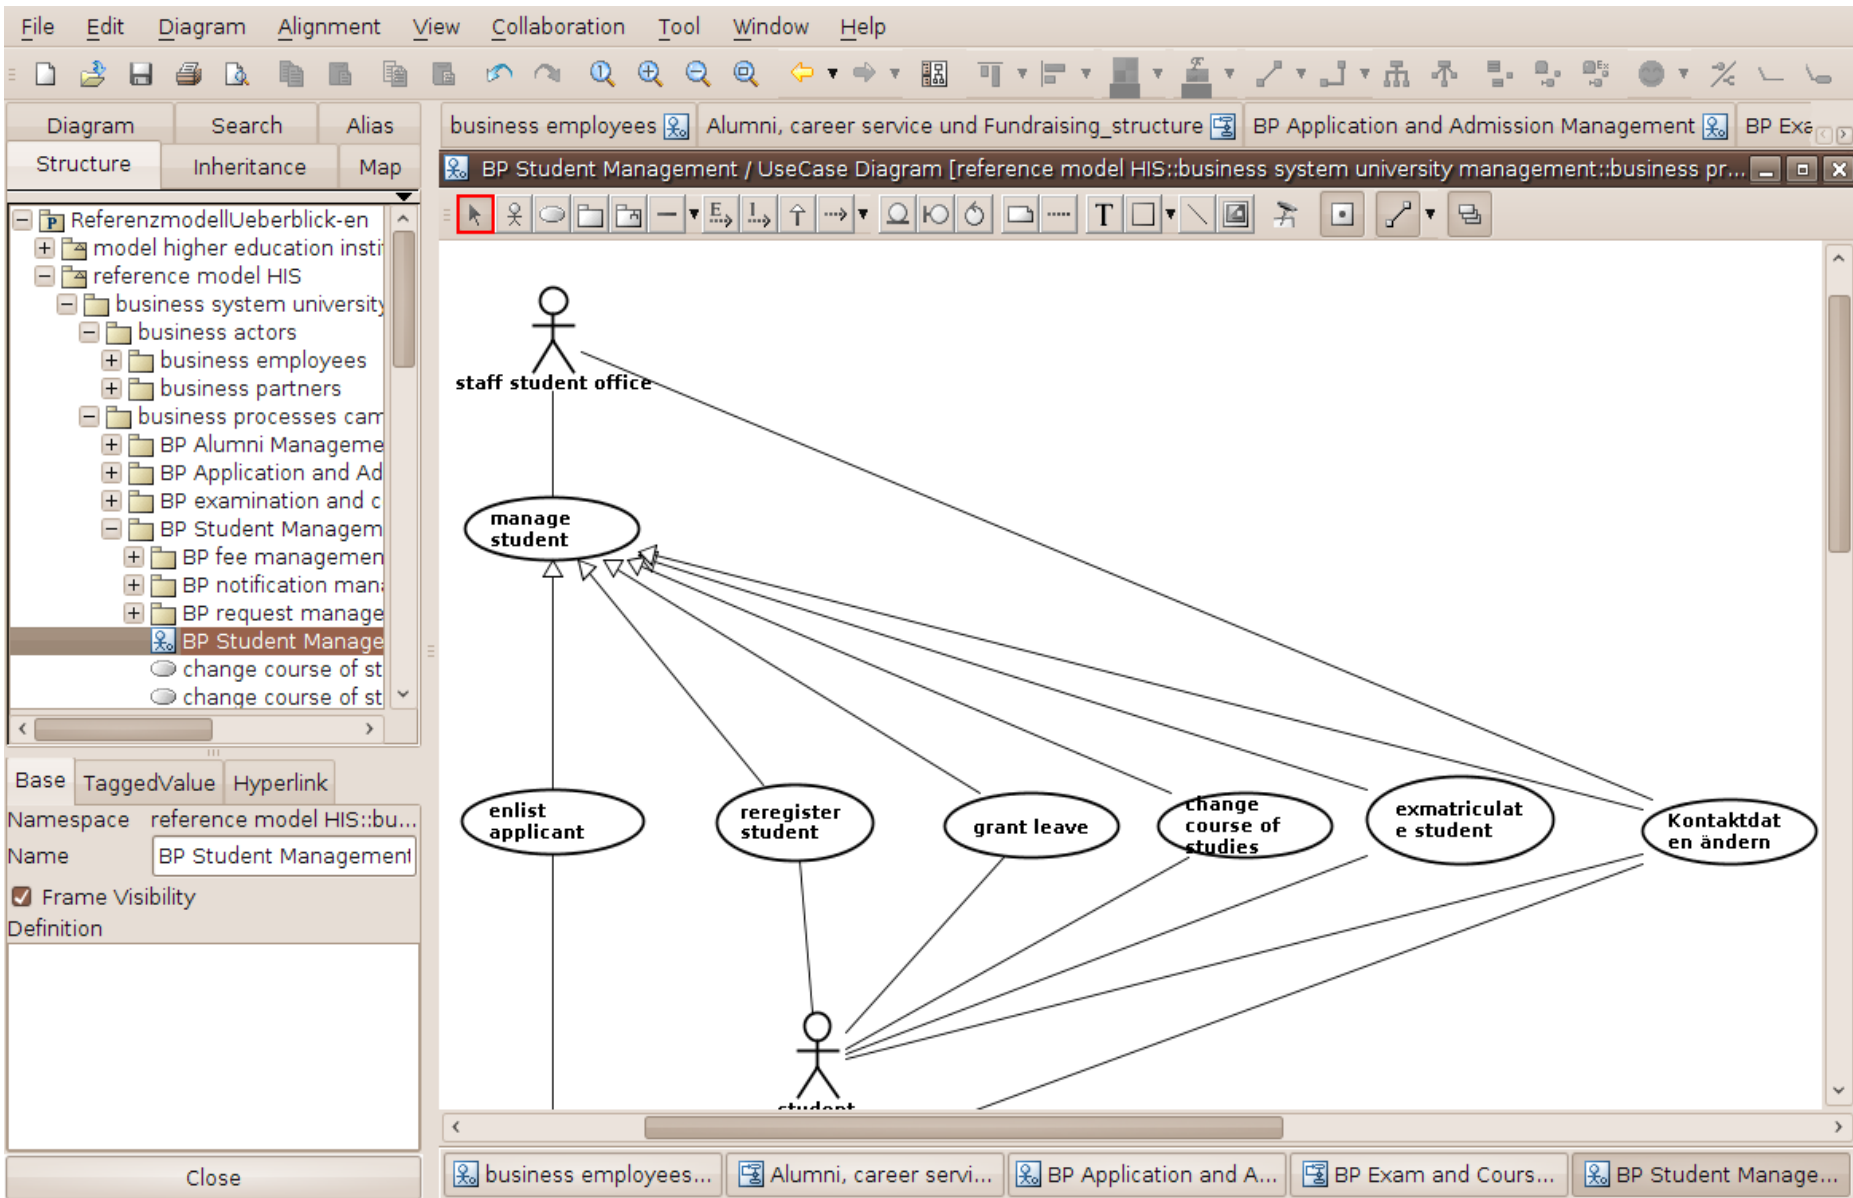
File Edit Diagram Alignment View Collaboration Tool Window Help

Diagram Search Alias
Structure Inheritance Map

ReferenzmodellUeberblick-en
model higher education insti
reference model HIS
business system university
business actors
business employees
business partners
business processes cam
BP Alumni Manageme
BP Application and Ad
BP examination and c
BP Student Managem
BP fee managemen
BP notification man
BP request manage
BP Student Manage
change course of st
change course of st

Base TaggedValue Hyperlink
Namespace reference model HIS::bu...
Name BP Student Management
Frame Visibility
Definition

Close

business employees Alumni, career service und Fundraising_structure BP Application and Admission Management BP Exa

BP Student Management / UseCase Diagram [reference model HIS::business system university management::business pr...

staff student office

manage student

enlist applicant

reregister student

grant leave

change course of studies

exmatriculate student

Kontaktdaten ändern

student

business employees... Alumni, career servi... BP Application and A... BP Exam and Cours... BP Student Manage...